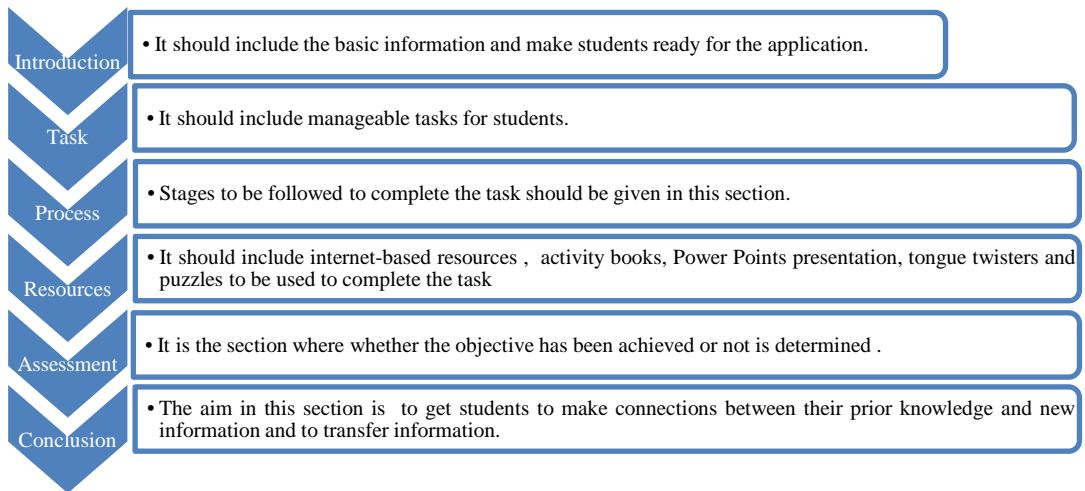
Introduction

• It should include the basic information and make students ready for the application.

Task

• It should include manageable tasks for students.

Process

• Stages to be followed to complete the task should be given in this section.

Resources

• It should include internet-based resources , activity books, Power Points presentation, tongue twisters and puzzles to be used to complete the task

Assessment

• It is the section where whether the objective has been achieved or not is determined .

Conclusion

• The aim in this section is to get students to make connections between their prior knowledge and new information and to transfer information.